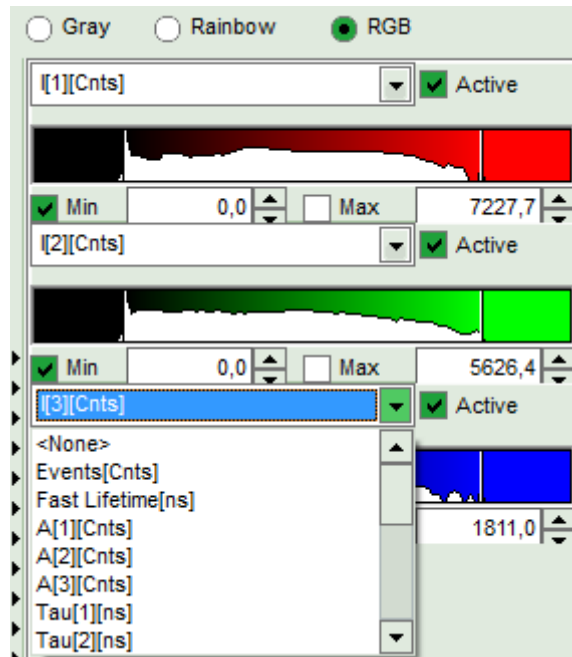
Gray Rainbow RGB

I[1][Cnts] Active

Min 0,0 Max 7227,7

I[2][Cnts] Active

Min 0,0 Max 5626,4

I[3][Cnts] Active

<None>
Events[Cnts]
Fast Lifetime[ns]
A[1][Cnts]
A[2][Cnts]
A[3][Cnts]
Tau[1][ns]
Tau[2][ns]

1811,0